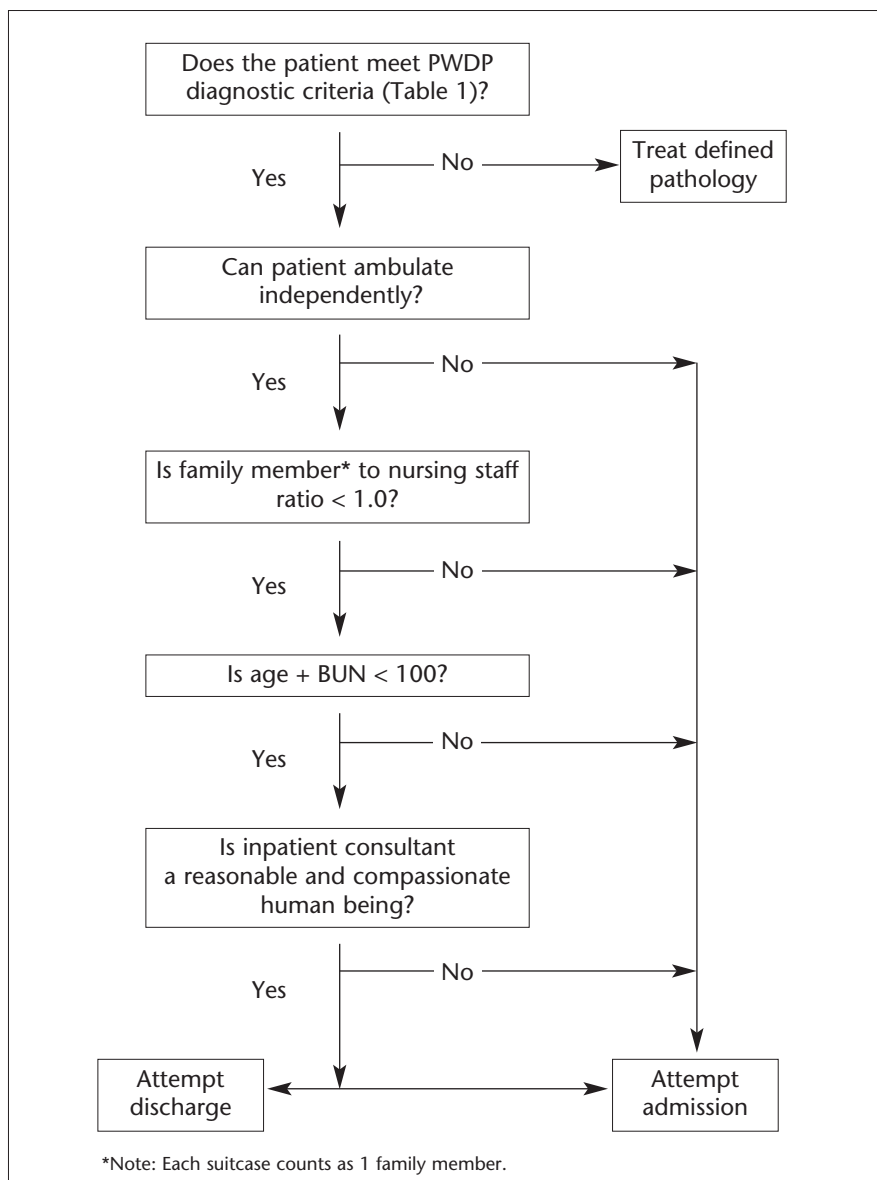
Does the patient meet PWDP diagnostic criteria (Table 1)?

Yes

No

Treat defined pathology

Can patient ambulate independently?

Yes

No

Is family member* to nursing staff ratio < 1.0?

Yes

No

Is age + BUN < 100?

Yes

No

Is inpatient consultant a reasonable and compassionate human being?

Yes

No

Attempt discharge

Attempt admission

*Note: Each suitcase counts as 1 family member.